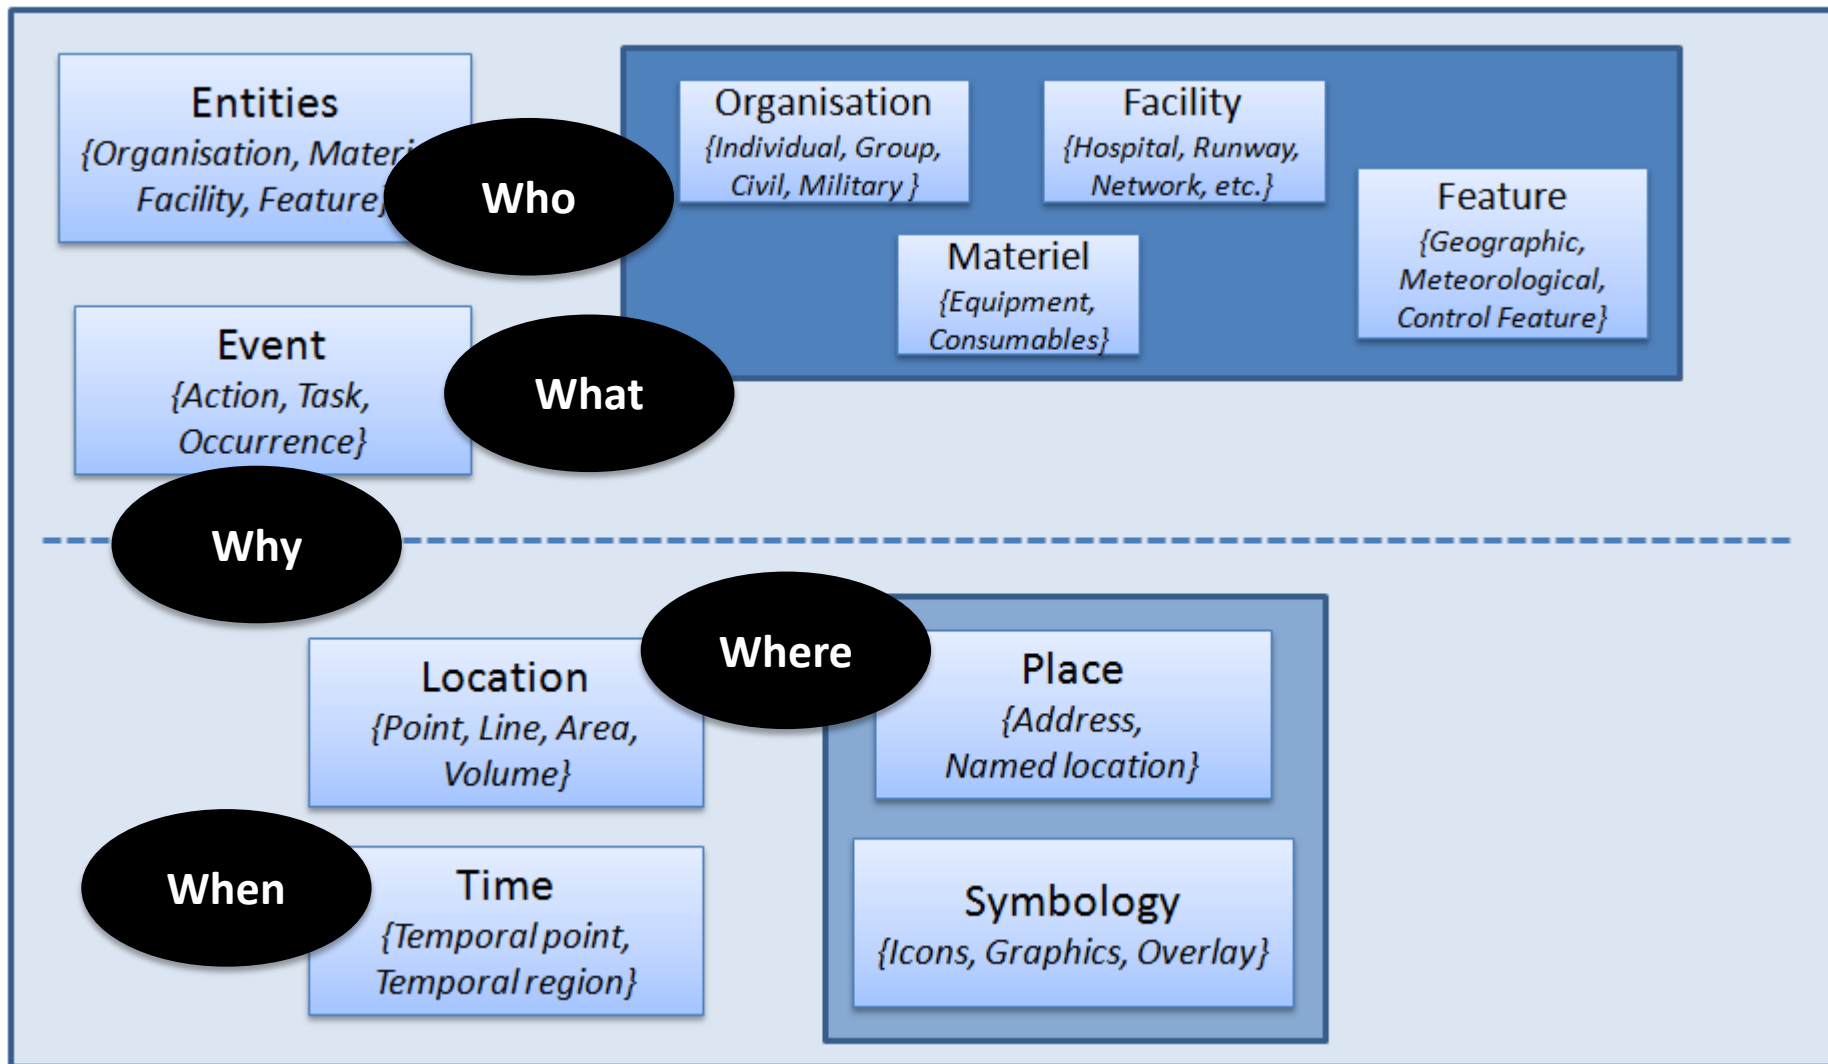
Entities
{Organisation, Materi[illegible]
Facility, Feature}

Who

Organisation
{Individual, Group, Civil, Military }

Facility
{Hospital, Runway, Network, etc.}

Feature
{Geographic, Meteorological, Control Feature}

Materiel
{Equipment, Consumables}

Event
{Action, Task, Occurrence}

What

Why

Where

Location
{Point, Line, Area, Volume}

Place
{Address, Named location}

When

Time
{Temporal point, Temporal region}

Symbology
{Icons, Graphics, Overlay}